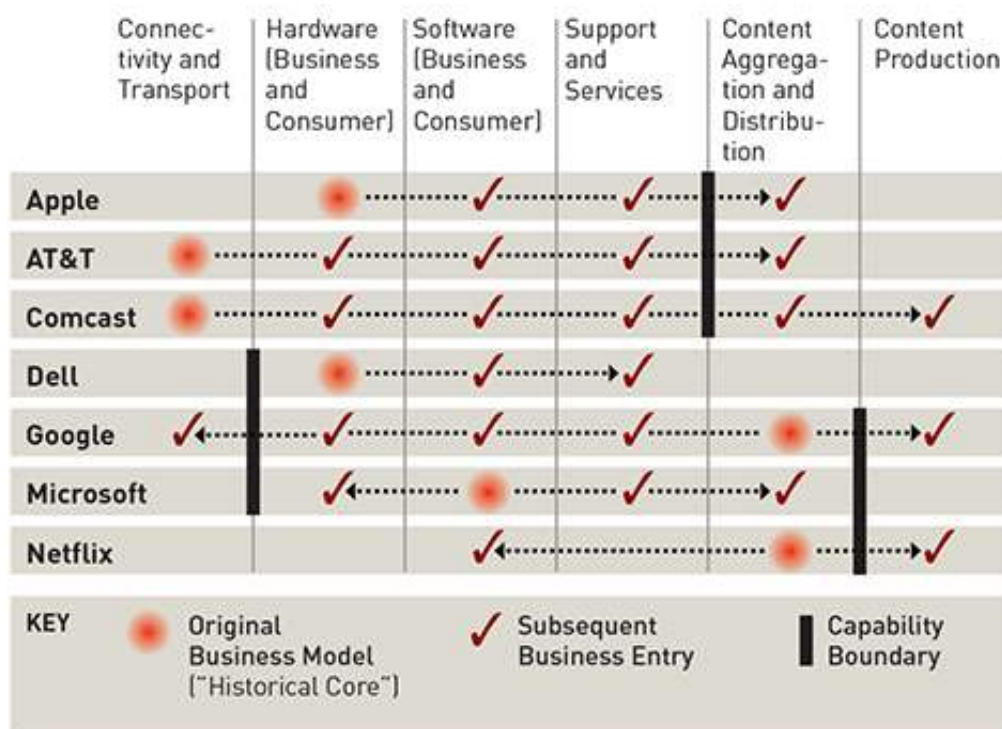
| | Connectivity and Transport | Hardware (Business and Consumer) | Software (Business and Consumer) | Support and Services | Content Aggregation and Distribution | Content Production |
|---|---|---|---|---|---|---|
| Apple | | | ✓ | ✓ | ✓ | |
| AT&T | | ✓ | ✓ | ✓ | ✓ | |
| Comcast | | ✓ | ✓ | ✓ | ✓ | ✓ |
| Dell | | | ✓ | ✓ | | |
| Google | ✓ | ✓ | ✓ | ✓ | | ✓ |
| Microsoft | | ✓ | | ✓ | ✓ | |
| Netflix | | | ✓ | | | ✓ |

KEY Original Business Model ("Historical Core") ✓ Subsequent Business Entry Capability Boundary